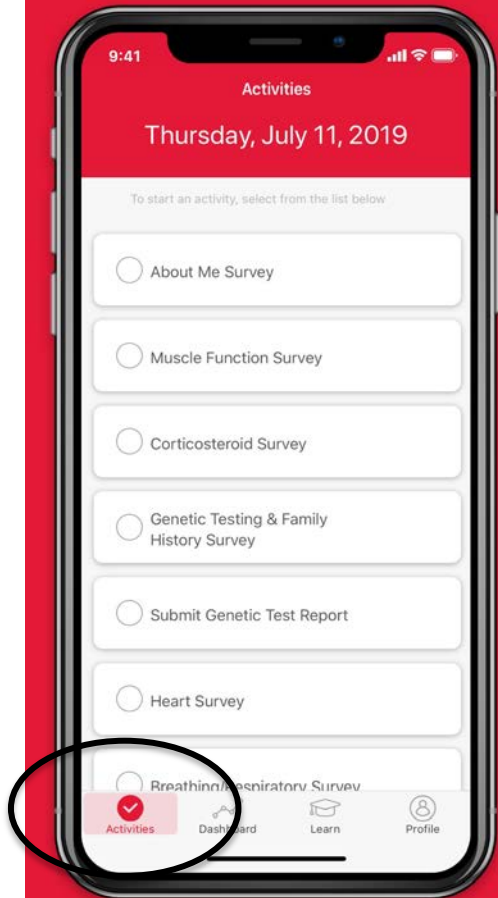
9:41

Activities

Thursday, July 11, 2019

To start an activity, select from the list below

About Me Survey

Muscle Function Survey

Corticosteroid Survey

Genetic Testing & Family History Survey

Submit Genetic Test Report

Heart Survey

Breathing/Respiratory Survey

Activities

Dashboard

Learn

Profile